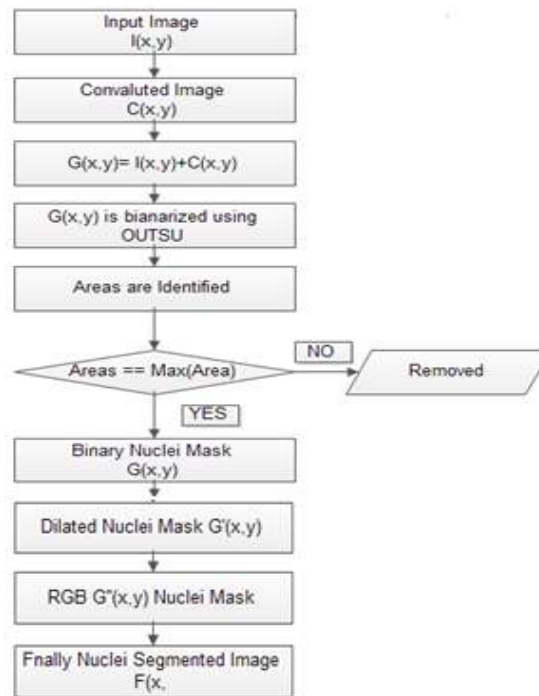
Input Image
I(x,y)

Convaluted Image
C(x,y)

G(x,y)= I(x,y)+C(x,y)

G(x,y) is bianarized using OUTSU

Areas are Identified

Areas == Max(Area)

NO

Removed

YES

Binary Nuclei Mask
G(x,y)

Dilated Nuclei Mask G'(x,y)

RGB G"(x,y) Nuclei Mask

Fnally Nuclei Segmented Image
F(x,